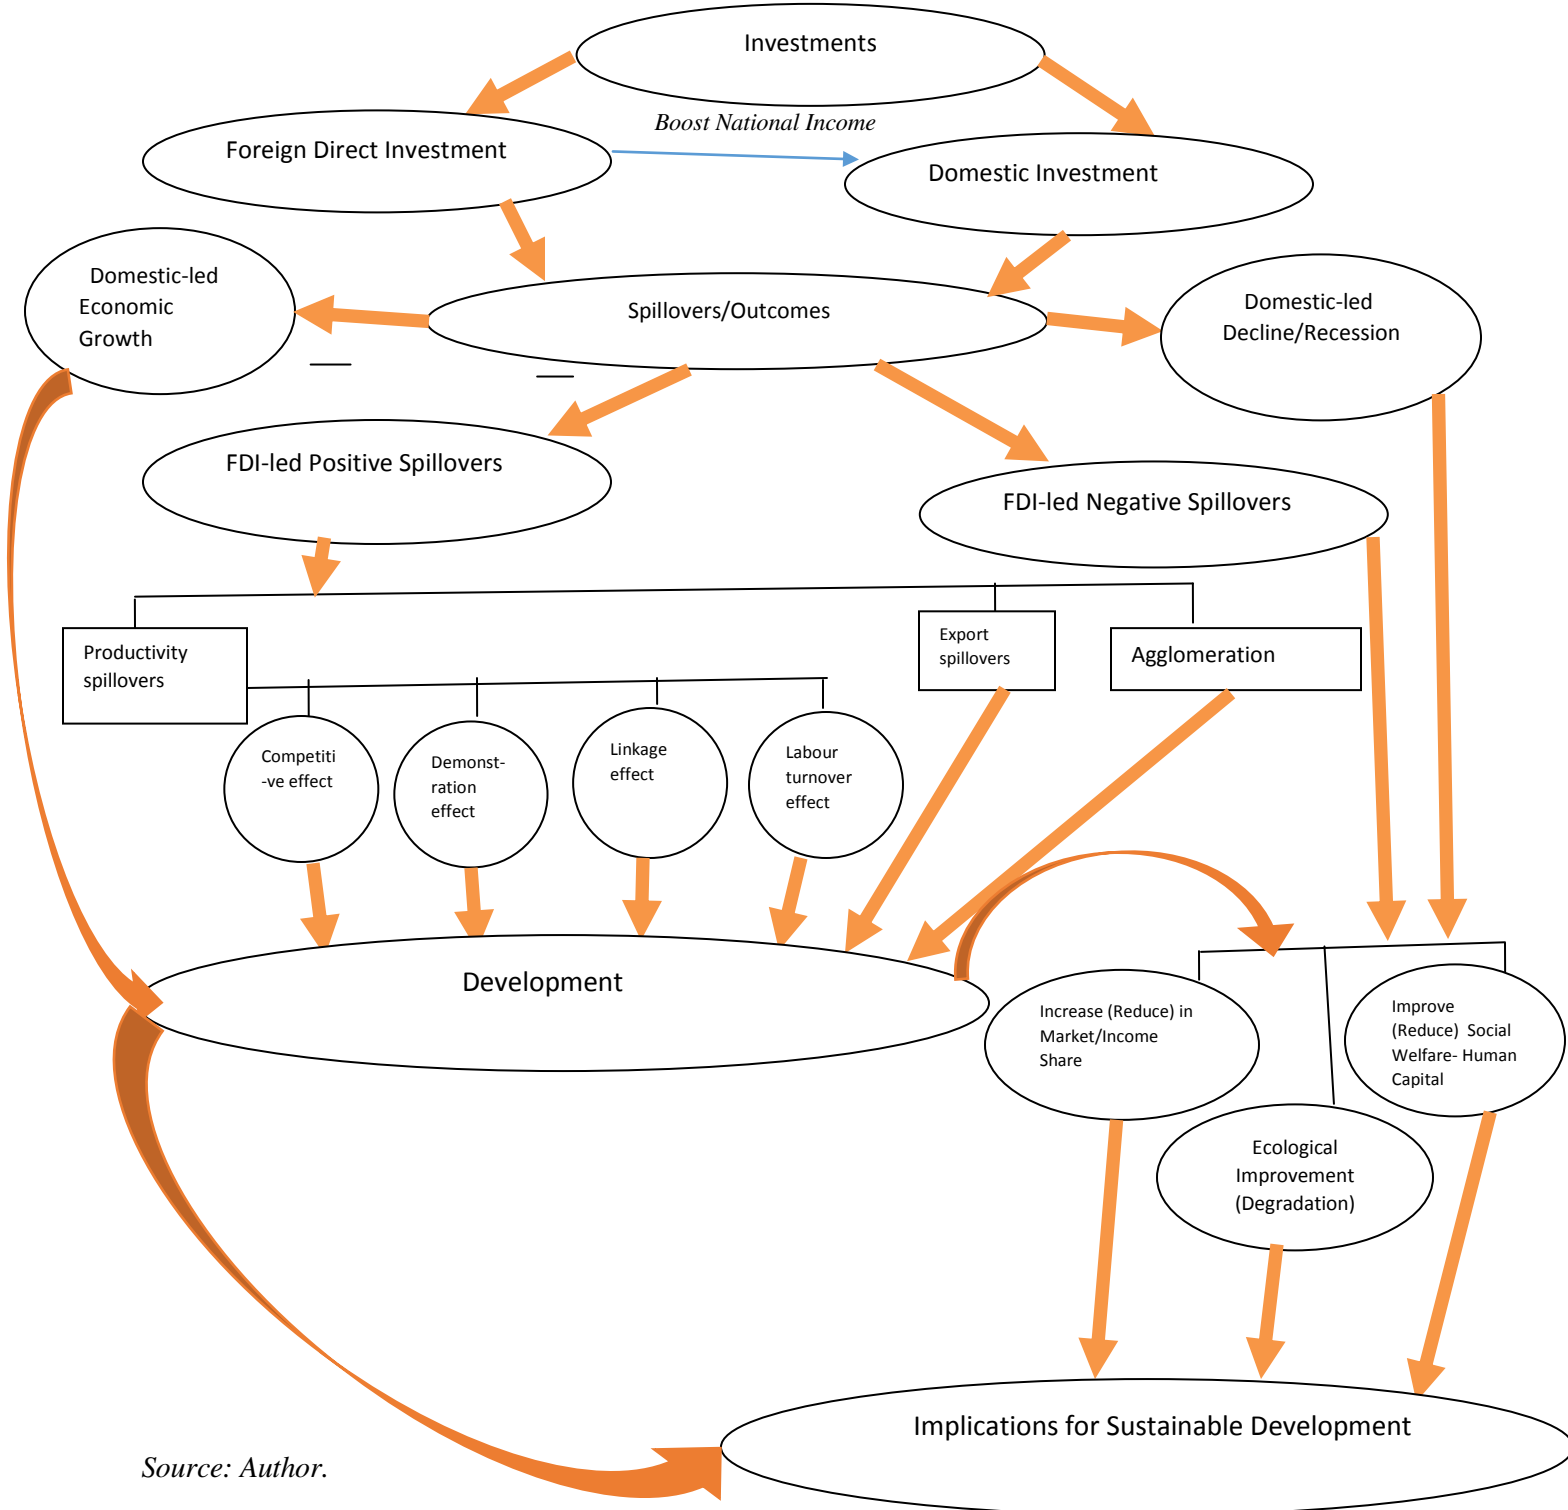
Investments

Boost National Income

Foreign Direct Investment

Domestic Investment

Domestic-led Economic Growth

Spillovers/Outcomes

Domestic-led Decline/Recession

FDI-led Positive Spillovers

FDI-led Negative Spillovers

Productivity spillovers

Export spillovers

Agglomeration

Competiti -ve effect

Demonst- ration effect

Linkage effect

Labour turnover effect

Development

Increase (Reduce) in Market/Income Share

Improve (Reduce) Social Welfare- Human Capital

Ecological Improvement (Degradation)

Implications for Sustainable Development

Source: Author.